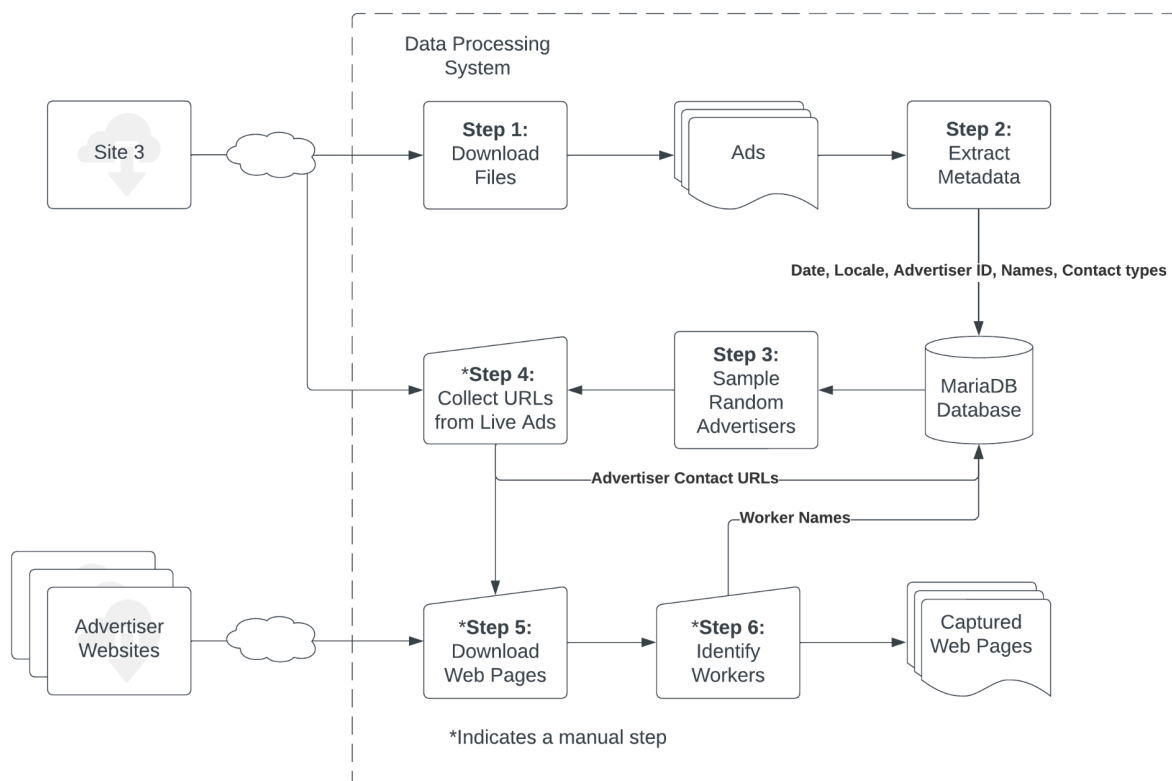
Data Processing System

Site 3

Step 1: Download Files

Ads

Step 2: Extract Metadata

Date, Locale, Advertiser ID, Names, Contact types

*Step 4: Collect URLs from Live Ads

Step 3: Sample Random Advertisers

MariaDB Database

Advertiser Contact URLs

Worker Names

Advertiser Websites

*Step 5: Download Web Pages

*Step 6: Identify Workers

Captured Web Pages

*Indicates a manual step